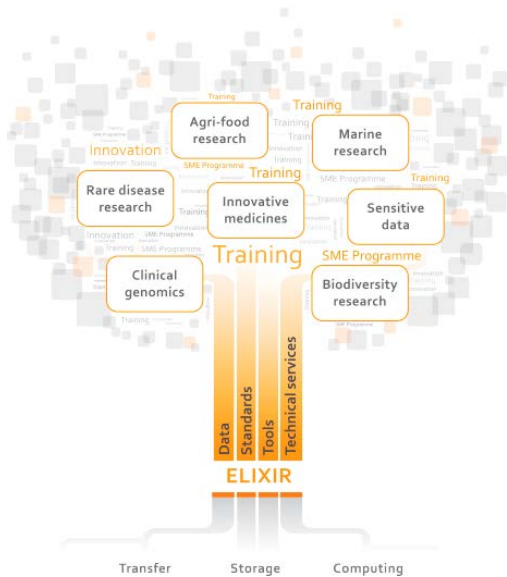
Training

Training

Agri-food research

Marine research

Innovation

SME Programme

Rare disease research

Training

Innovative medicines

Training

Sensitive data

Training

SME Programme

Clinical genomics

Biodiversity research

Data

Standards

Tools

Technical services

ELIXIR

Transfer

Storage

Computing